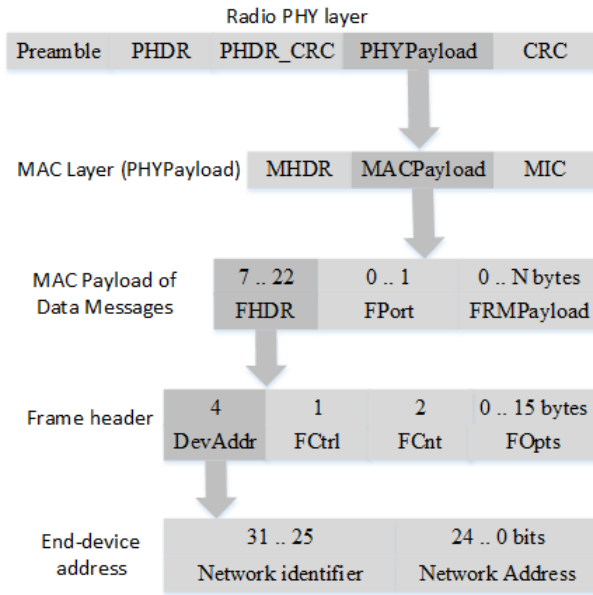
Radio PHY layer

| Preamble | PHDR | PHDR_CRC | PHYPayload | CRC |
|---|---|---|---|---|

MAC Layer (PHYPayload)

| MHDR | MACPayload | MIC |
|---|---|---|

MAC Payload of Data Messages

| 7 .. 22 FHDR | 0 .. 1 FPort | 0 .. N bytes FRMPayload |
|---|---|---|

Frame header

| 4 DevAddr | 1 FCtrl | 2 FCnt | 0 .. 15 bytes FOpts |
|---|---|---|---|

End-device address

| 31 .. 25 Network identifier | 24 .. 0 bits Network Address |
|---|---|